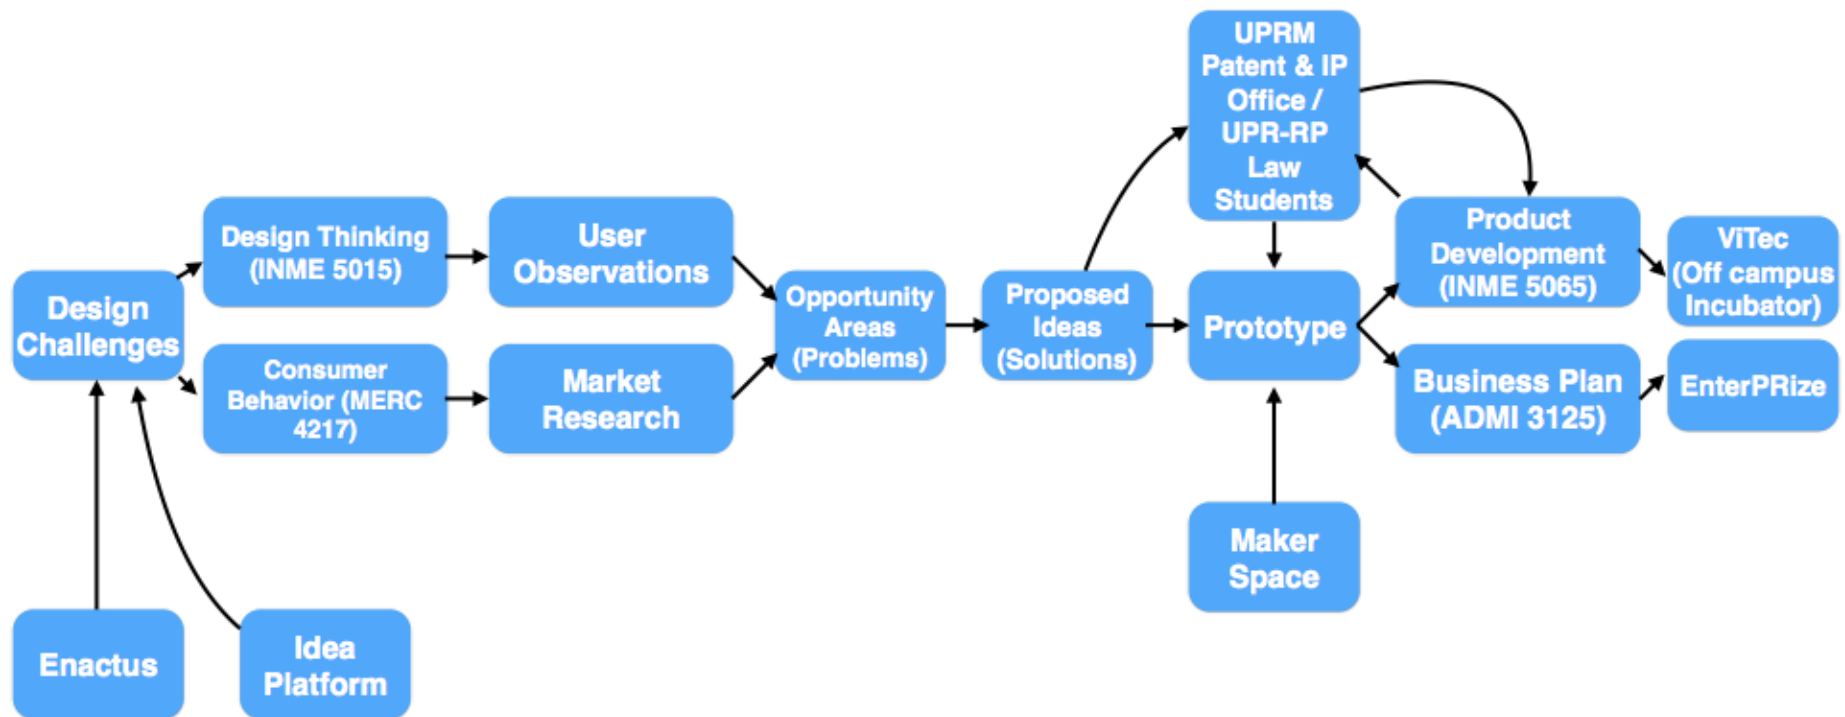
Design Challenges

Design Thinking (INME 5015)

Consumer Behavior (MERC 4217)

User Observations

Market Research

Opportunity Areas (Problems)

Proposed Ideas (Solutions)

UPRM Patent & IP Office / UPR-RP Law Students

Prototype

Product Development (INME 5065)

Business Plan (ADMI 3125)

ViTec (Off campus Incubator)

EnterPRize

Maker Space

Enactus

Idea Platform